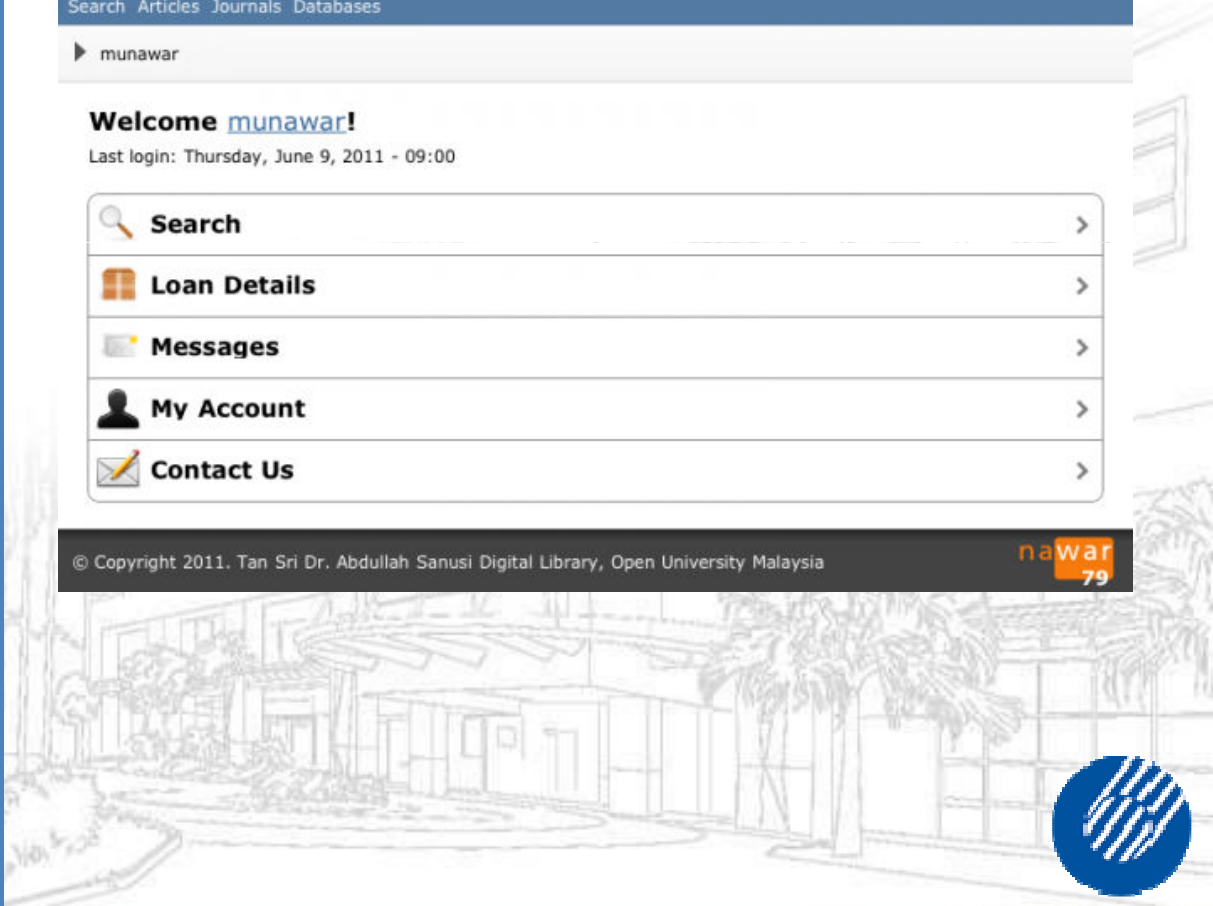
Search Articles Journals Databases

munawar

Welcome munawar!
Last login: Thursday, June 9, 2011 - 09:00

Search

Loan Details

Messages

My Account

Contact Us

© Copyright 2011. Tan Sri Dr. Abdullah Sanusi Digital Library, Open University Malaysia

nawar 79